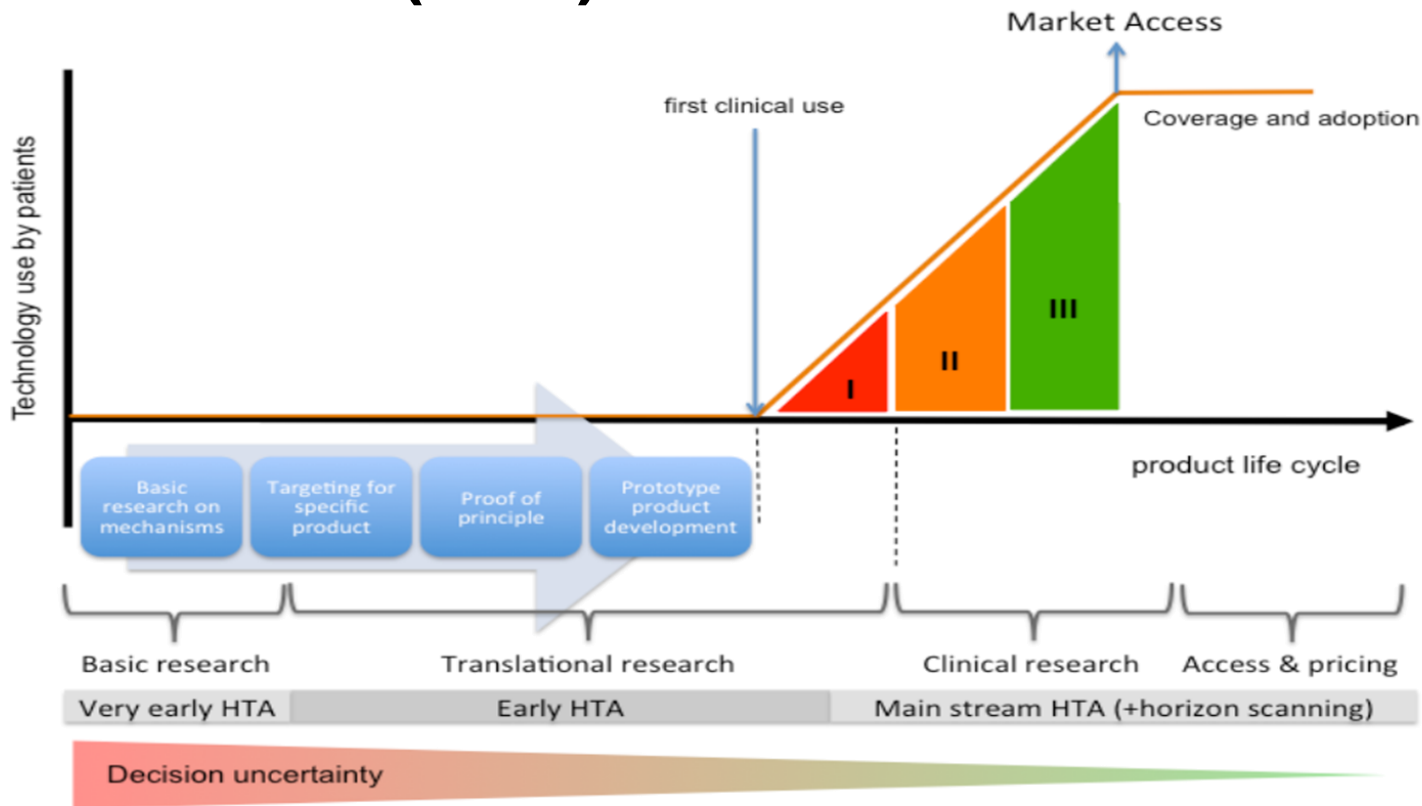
Market Access

Technology use by patients

first clinical use

Coverage and adoption

I

II

III

product life cycle

Basic research on mechanisms

Targeting for specific product

Proof of principle

Prototype product development

Basic research

Translational research

Clinical research

Access & pricing

Very early HTA

Early HTA

Main stream HTA (+horizon scanning)

Decision uncertainty